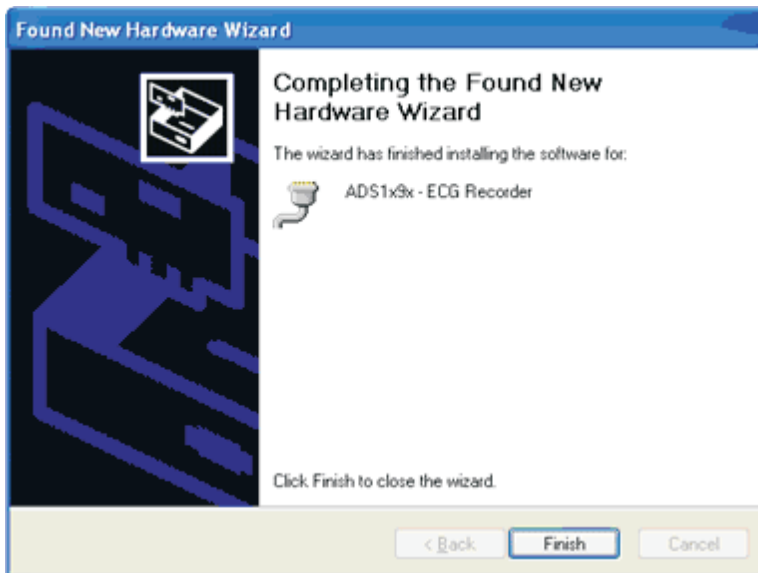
Found New Hardware Wizard

Completing the Found New Hardware Wizard

The wizard has finished installing the software for:

ADS1x9x - ECG Recorder

Click Finish to close the wizard.

< Back
Finish
Cancel